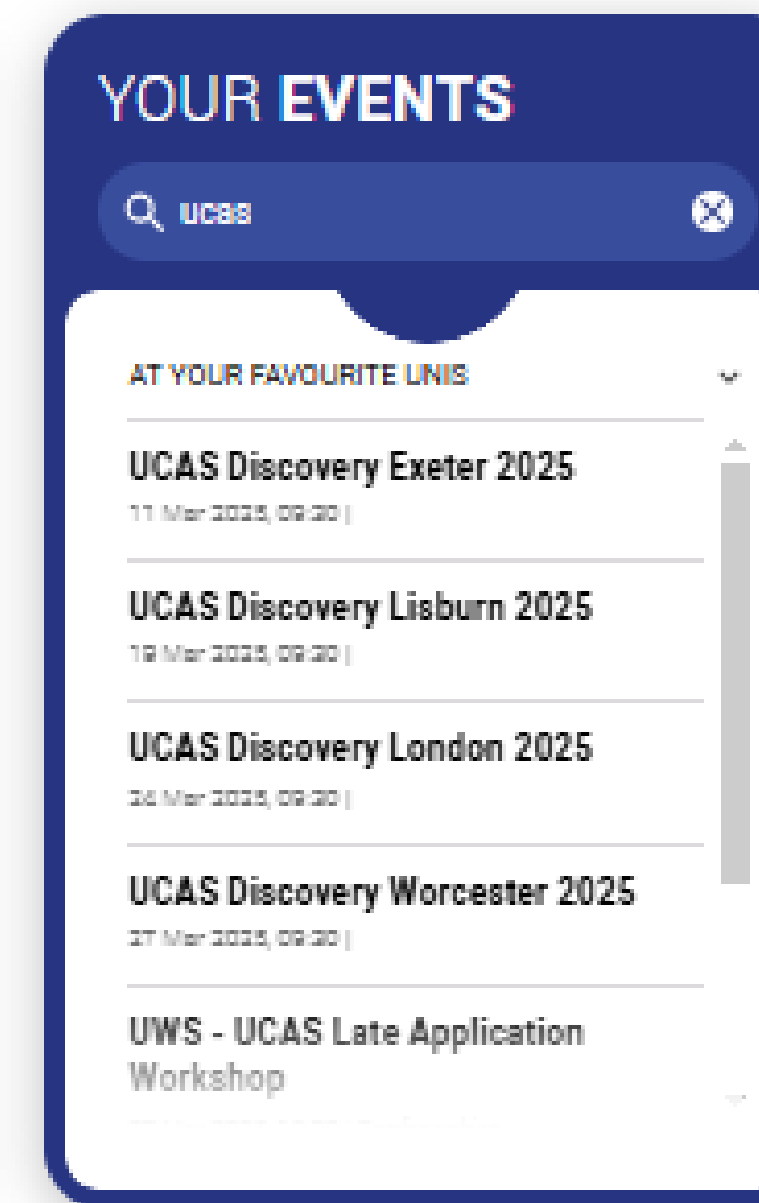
YOUR EVENTS

ucas

AT YOUR FAVOURITE UNIS

UCAS Discovery Exeter 2025
11 Mar 2025, 09:30 |

UCAS Discovery Lisburn 2025
19 Mar 2025, 09:30 |

UCAS Discovery London 2025
26 Mar 2025, 09:30 |

UCAS Discovery Worcester 2025
27 Mar 2025, 09:30 |

UWS - UCAS Late Application Workshop
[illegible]